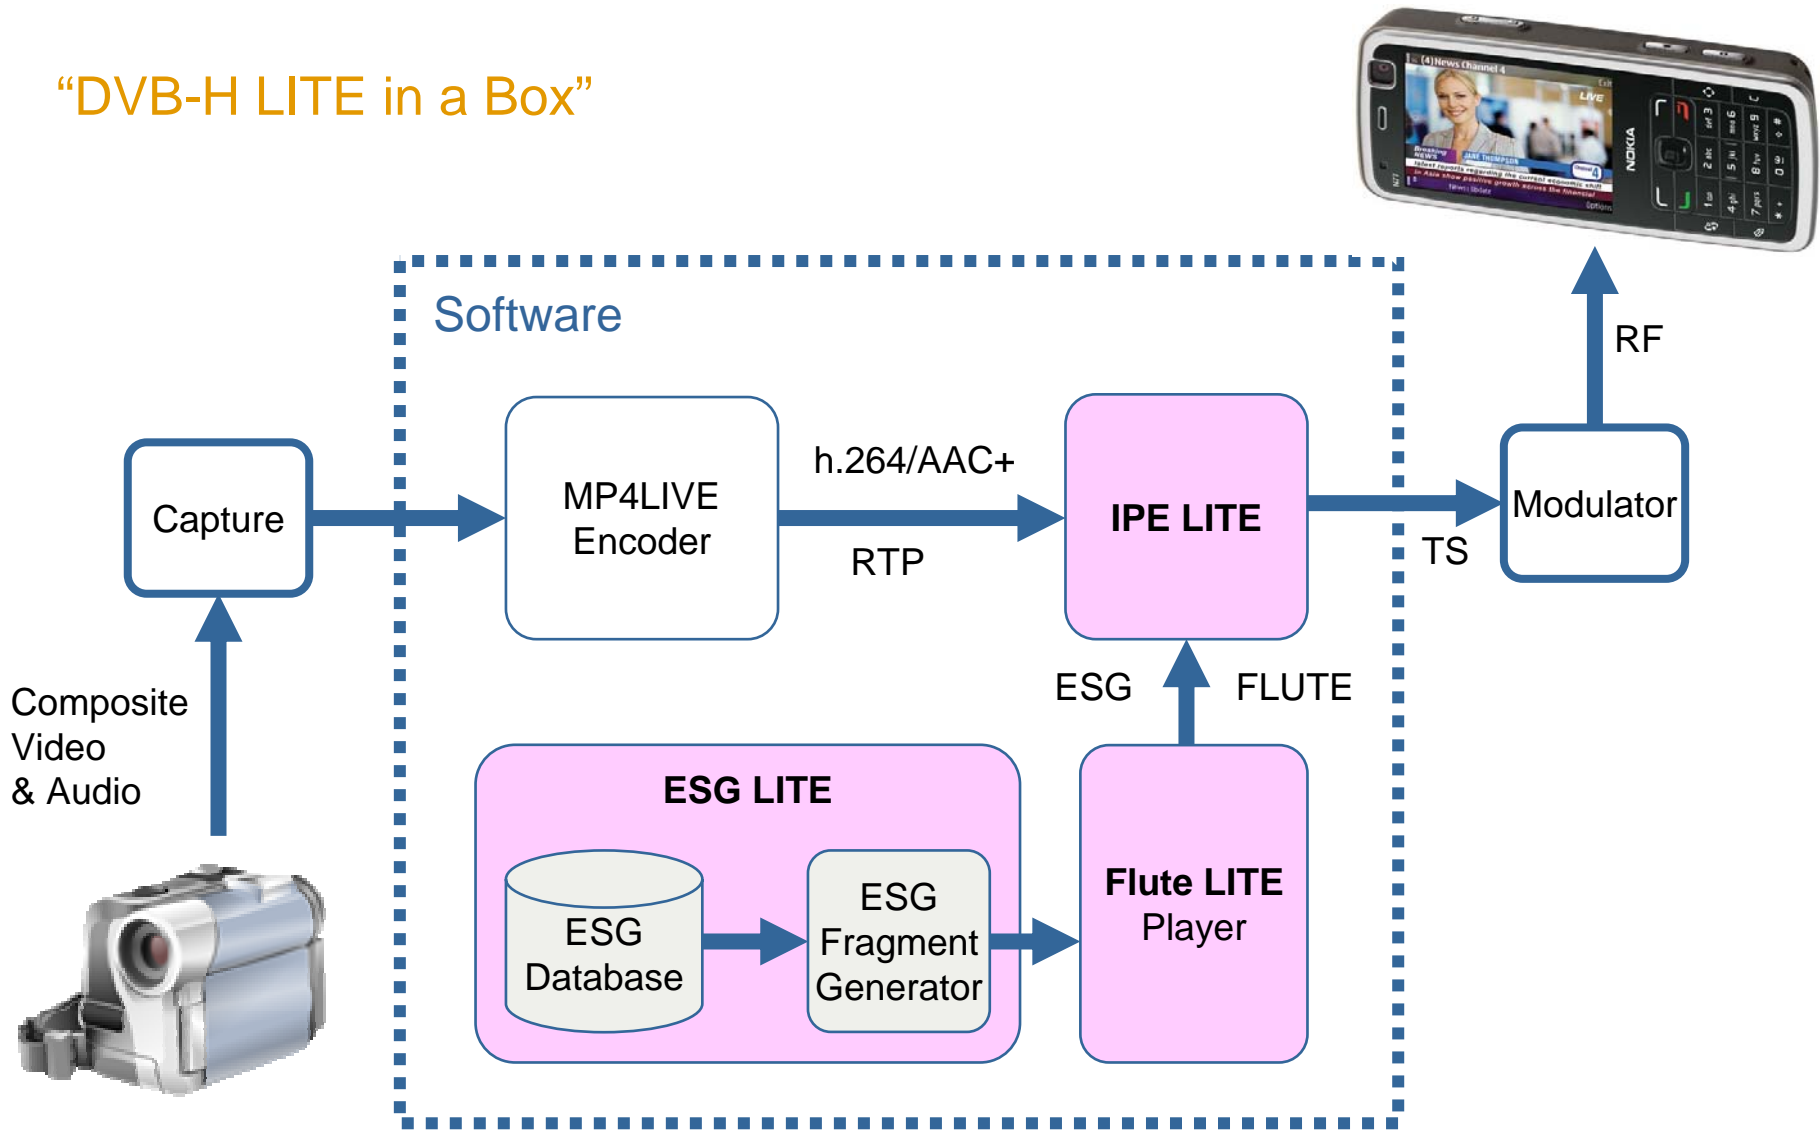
“DVB-H LITE in a Box”

Software

Capture

Composite Video & Audio

MP4LIVE Encoder

h.264/AAC+

RTP

IPE LITE

TS

Modulator

RF

ESG

FLUTE

ESG LITE

ESG Database

ESG Fragment Generator

Flute LITE Player

NOKIA